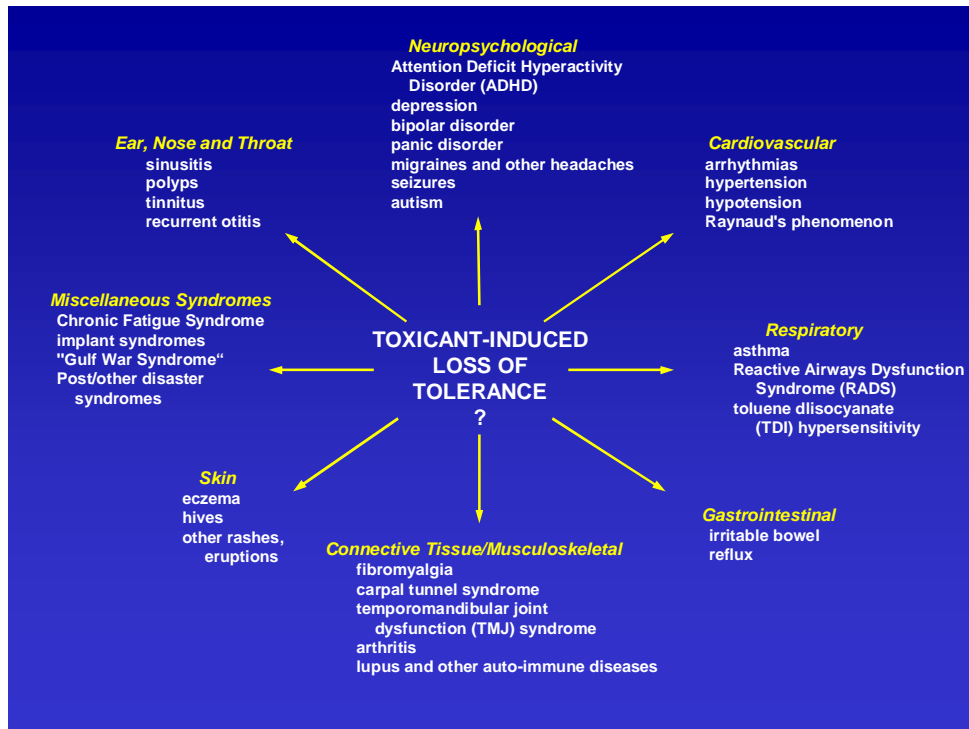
Neuropsychological
Attention Deficit Hyperactivity Disorder (ADHD)
depression
bipolar disorder
panic disorder
migraines and other headaches
seizures
autism

Ear, Nose and Throat
sinusitis
polyps
tinnitus
recurrent otitis

Cardiovascular
arrhythmias
hypertension
hypotension
Raynaud's phenomenon

Miscellaneous Syndromes
Chronic Fatigue Syndrome
implant syndromes
"Gulf War Syndrome"
Post/other disaster syndromes

TOXICANT-INDUCED LOSS OF TOLERANCE
?

Respiratory
asthma
Reactive Airways Dysfunction Syndrome (RADS)
toluene dlisocyanate (TDI) hypersensitivity

Skin
eczema
hives
other rashes, eruptions

Gastrointestinal
irritable bowel
reflux

Connective Tissue/Musculoskeletal
fibromyalgia
carpal tunnel syndrome
temporomandibular joint dysfunction (TMJ) syndrome
arthritis
lupus and other auto-immune diseases